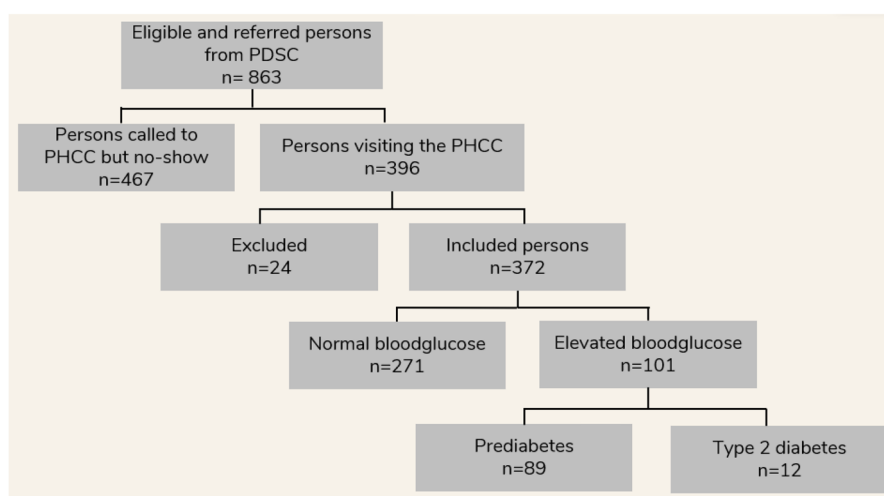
Eligible and referred persons from PDSC
n= 863

Persons called to PHCC but no-show
n=467

Persons visiting the PHCC
n=396

Excluded
n=24

Included persons
n=372

Normal bloodglucose
n=271

Elevated bloodglucose
n=101

Prediabetes
n=89

Type 2 diabetes
n=12